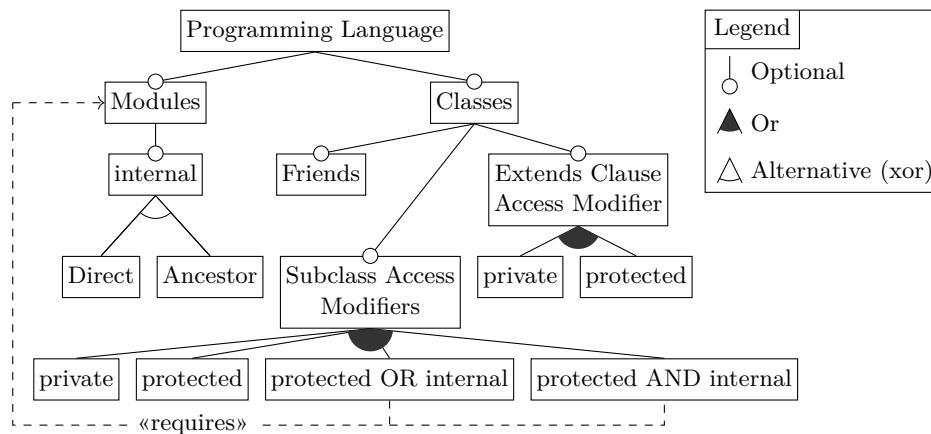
Programming Language

Modules

Classes

internal

Friends

Extends Clause Access Modifier

Direct

Ancestor

Subclass Access Modifiers

private

protected

private

protected

protected OR internal

protected AND internal

«requires»

Legend

Optional

Or

Alternative (xor)